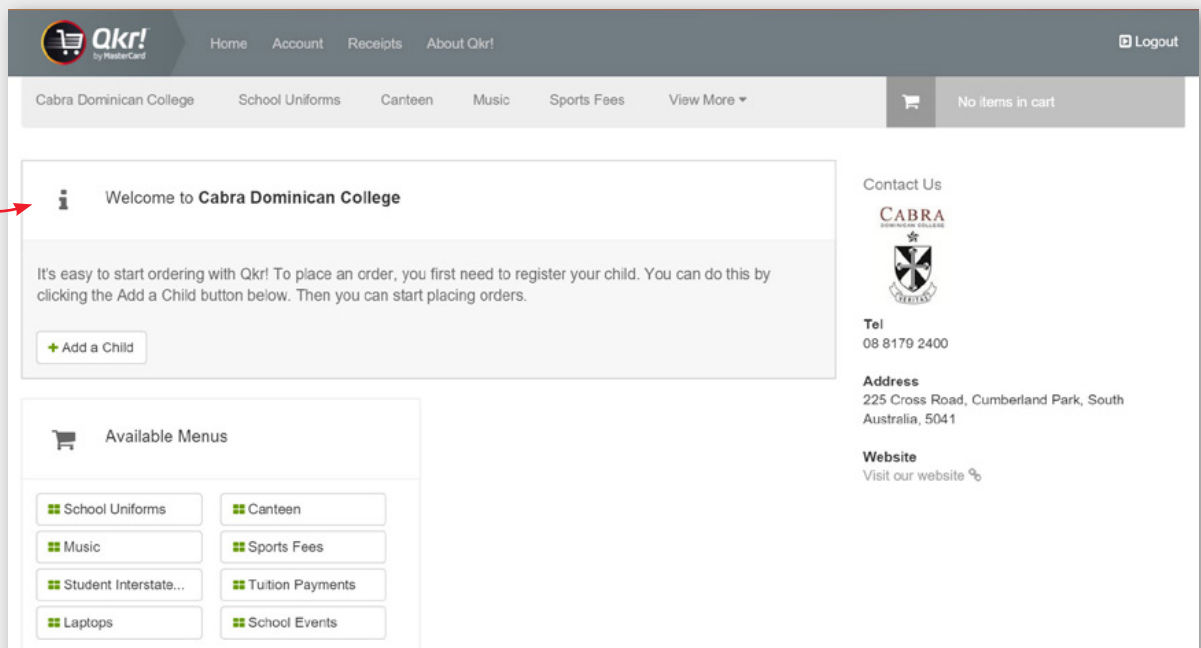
Qkr! by MasterCard

Home Account Receipts About Qkr!

Logout

Cabra Dominican College School Uniforms Canteen Music Sports Fees View More

No items in cart

Welcome to **Cabra Dominican College**

It's easy to start ordering with Qkr! To place an order, you first need to register your child. You can do this by clicking the Add a Child button below. Then you can start placing orders.

+ Add a Child

Available Menus

| | |
|---|---|
| School Uniforms | Canteen |
| Music | Sports Fees |
| Student Interstate... | Tuition Payments |
| Laptops | School Events |

Contact Us

CABRA
DOMINICAN COLLEGE
VERITAS

Tel
08 8179 2400

Address
225 Cross Road, Cumberland Park, South Australia, 5041

Website
Visit our website